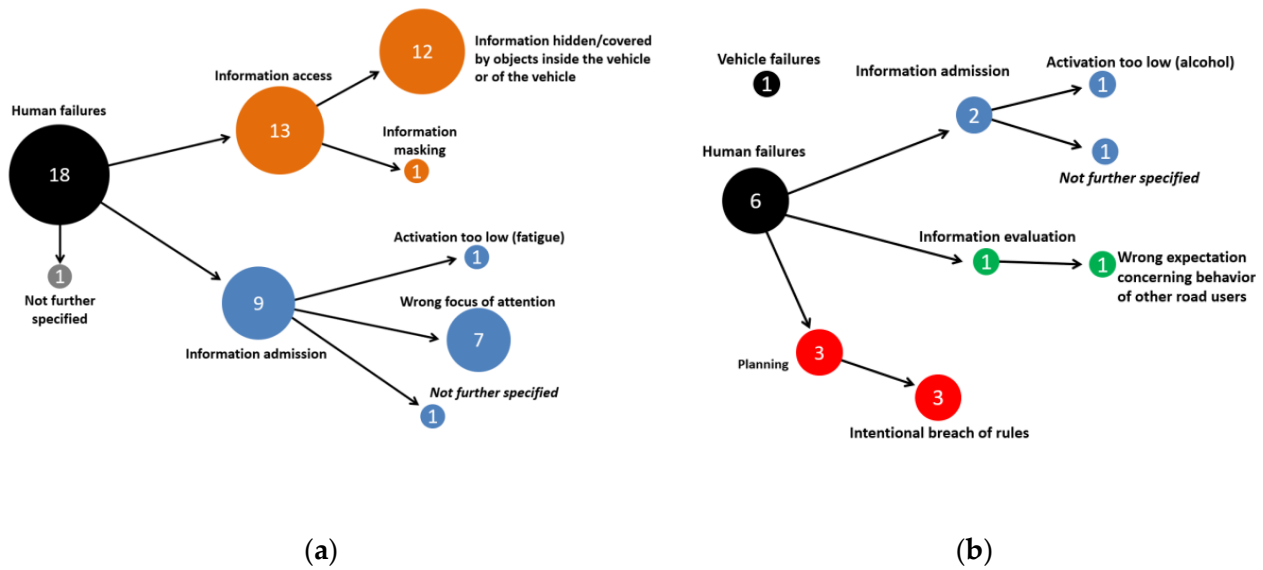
Human failures

18

Information access

13

12

Information hidden/covered by objects inside the vehicle or of the vehicle

Information masking

1

1

Not further specified

Information admission

9

Activation too low (fatigue)

1

Wrong focus of attention

7

*Not further specified*

1

(**a**)

Vehicle failures

1

Information admission

2

Activation too low (alcohol)

1

1

*Not further specified*

Human failures

6

Information evaluation

1

1

Wrong expectation concerning behavior of other road users

Planning

3

3

Intentional breach of rules

(**b**)